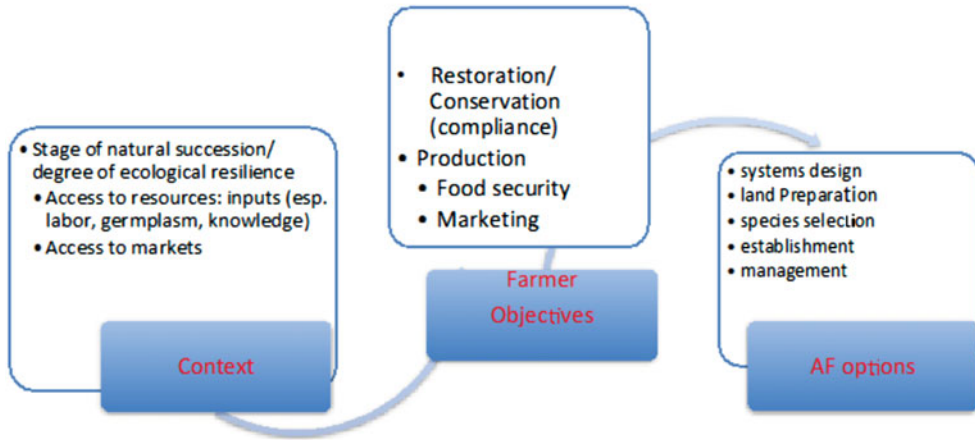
• Stage of natural succession/ degree of ecological resilience
• Access to resources: inputs (esp. labor, germplasm, knowledge)
• Access to markets

Context

• Restoration/ Conservation (compliance)
• Production
• Food security
• Marketing

Farmer Objectives

• systems design
• land Preparation
• species selection
• establishment
• management

AF options